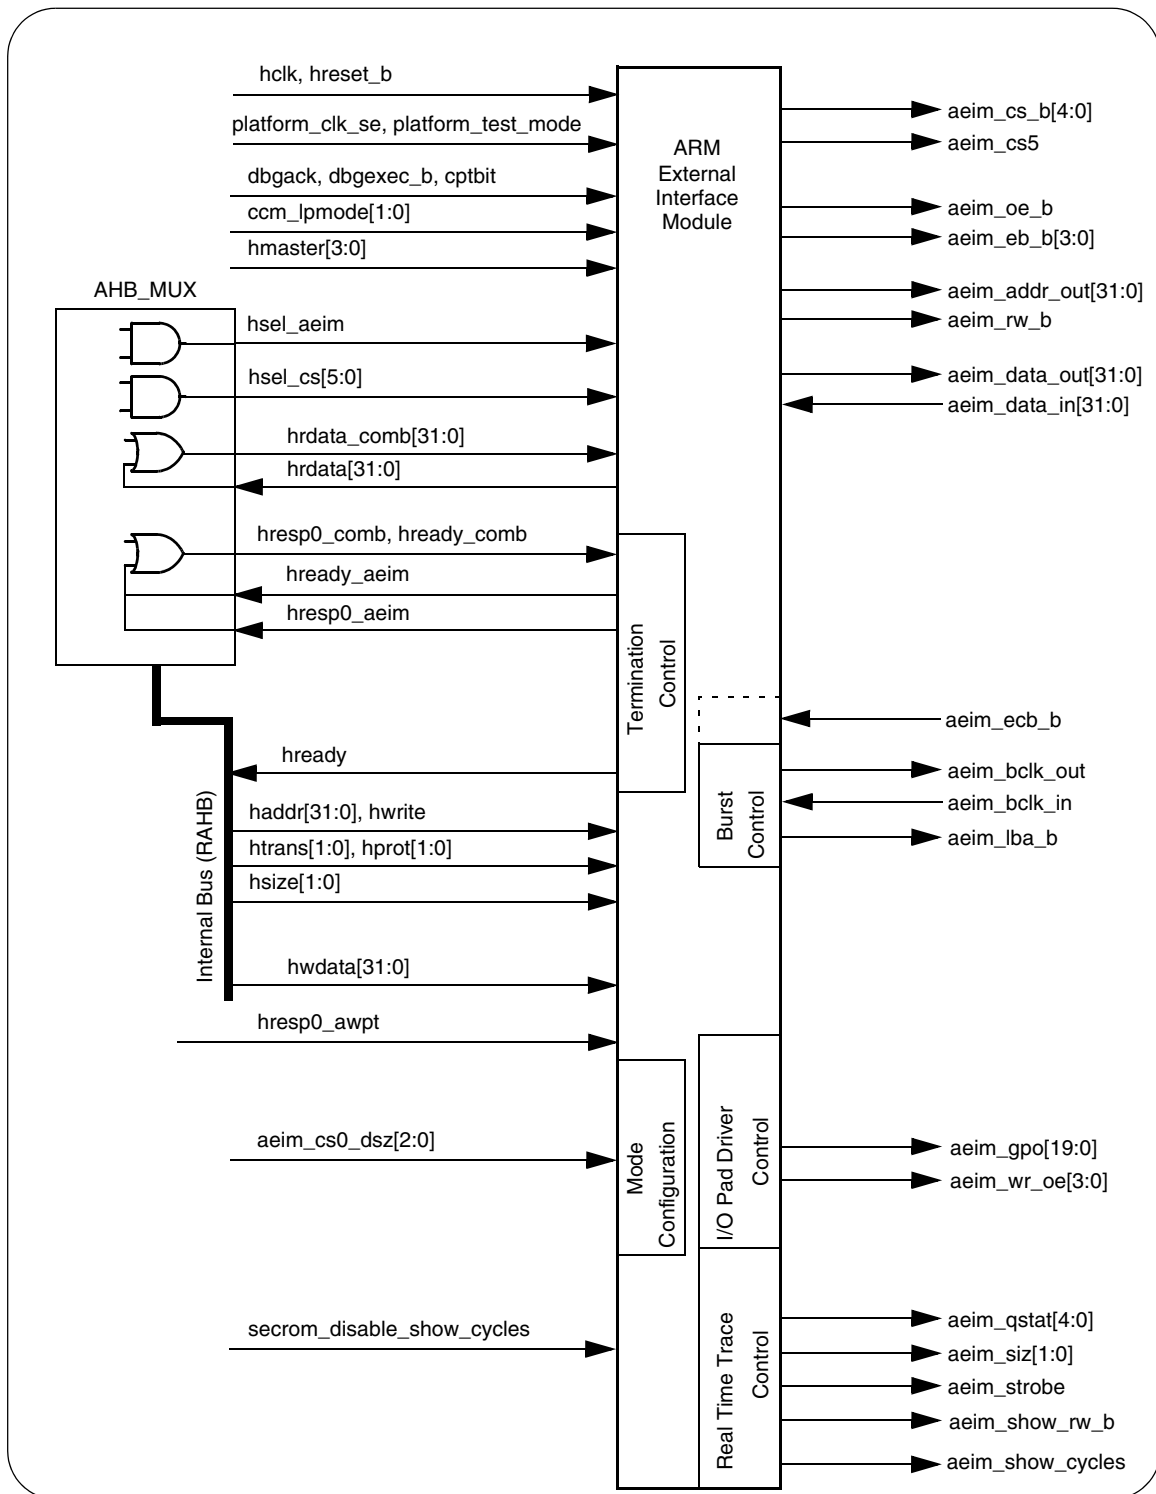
hclk, hreset_b
platform_clk_se, platform_test_mode
dbgack, dbgexec_b, cptbit
ccm_lpmode[1:0]
hmaster[3:0]

ARM
External
Interface
Module

aeim_cs_b[4:0]
aeim_cs5
aeim_oe_b
aeim_eb_b[3:0]
aeim_addr_out[31:0]
aeim_rw_b
aeim_data_out[31:0]
aeim_data_in[31:0]

AHB_MUX
hsel_aeim
hsel_cs[5:0]
hrdata_comb[31:0]
hrdata[31:0]
hresp0_comb, hready_comb
hready_aeim
hresp0_aeim

Termination
Control

aeim_ecb_b

hready
Internal Bus (RAHB)
haddr[31:0], hwrite
htrans[1:0], hprot[1:0]
hsize[1:0]
hwdata[31:0]

Burst
Control

aeim_bclk_out
aeim_bclk_in
aeim_lba_b

hresp0_awpt

aeim_cs0_dsz[2:0]

Mode
Configuration

I/O Pad Driver
Control

aeim_gpo[19:0]
aeim_wr_oe[3:0]

secrom_disable_show_cycles

Real Time Trace
Control

aeim_qstat[4:0]
aeim_siz[1:0]
aeim_strobe
aeim_show_rw_b
aeim_show_cycles